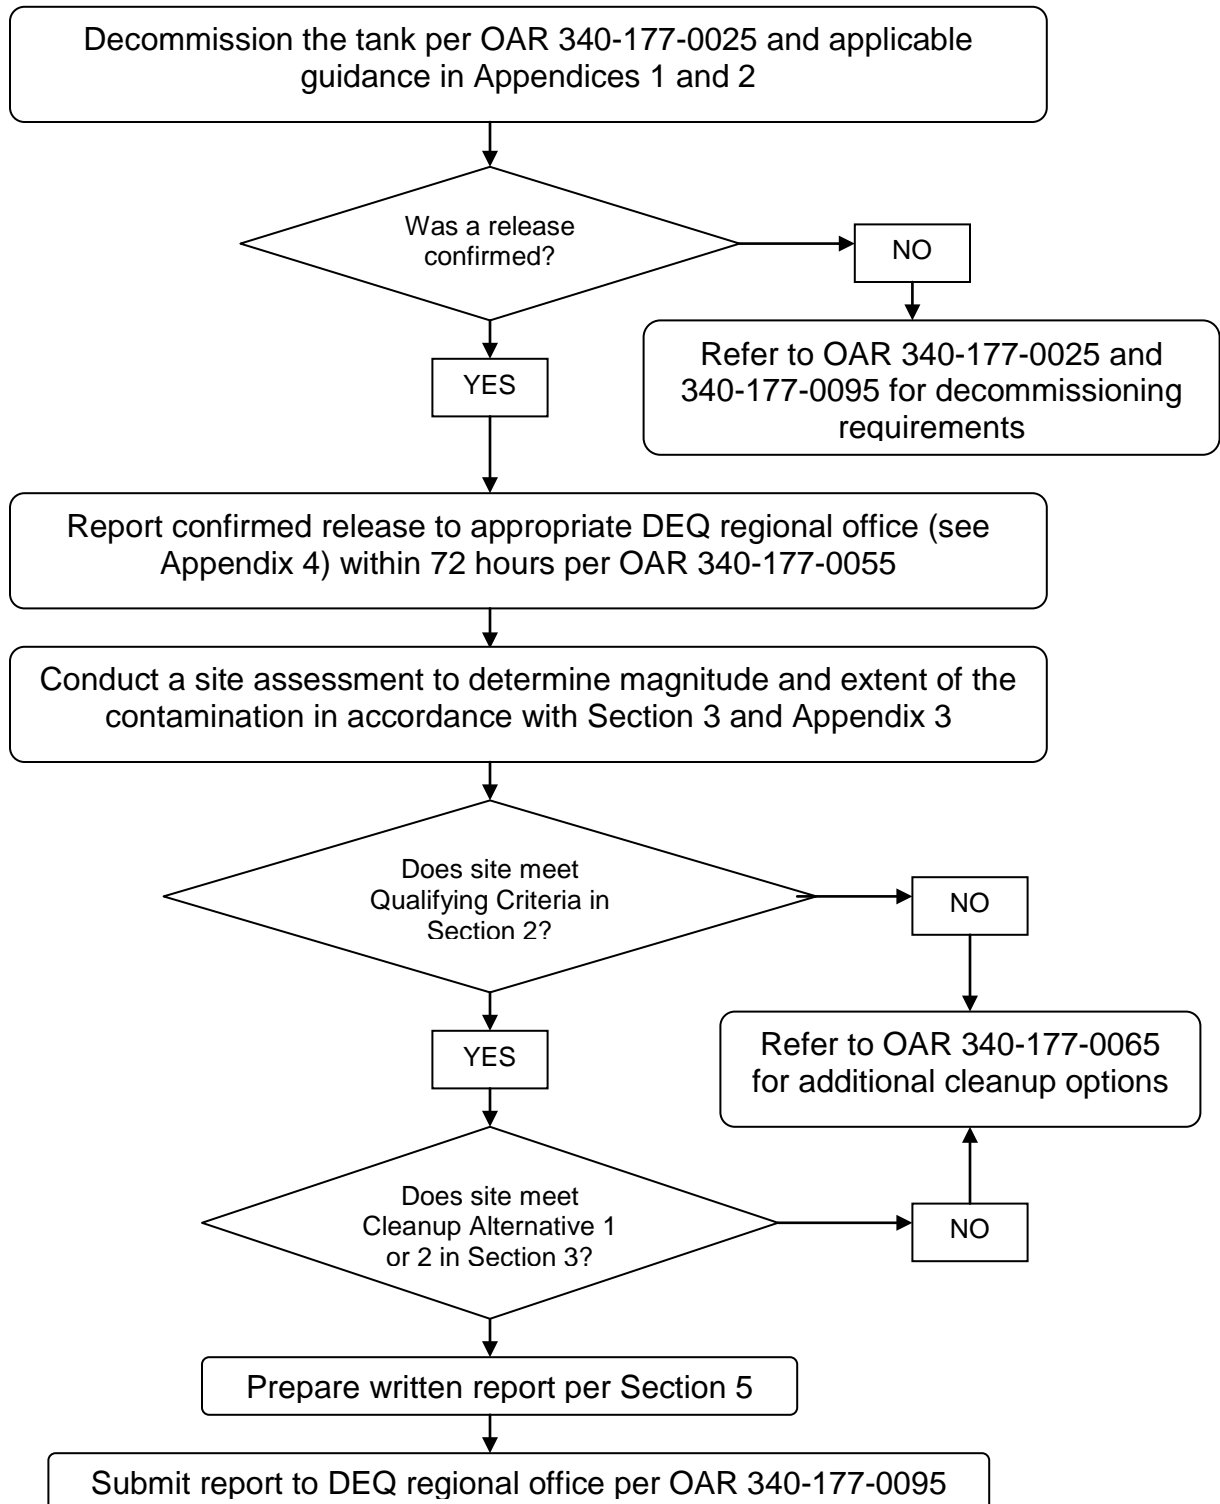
Decommission the tank per OAR 340-177-0025 and applicable guidance in Appendices 1 and 2

Was a release confirmed?

NO

Refer to OAR 340-177-0025 and 340-177-0095 for decommissioning requirements

YES

Report confirmed release to appropriate DEQ regional office (see Appendix 4) within 72 hours per OAR 340-177-0055

Conduct a site assessment to determine magnitude and extent of the contamination in accordance with Section 3 and Appendix 3

Does site meet Qualifying Criteria in Section 2?

NO

Refer to OAR 340-177-0065 for additional cleanup options

YES

Does site meet Cleanup Alternative 1 or 2 in Section 3?

NO

Prepare written report per Section 5

Submit report to DEQ regional office per OAR 340-177-0095